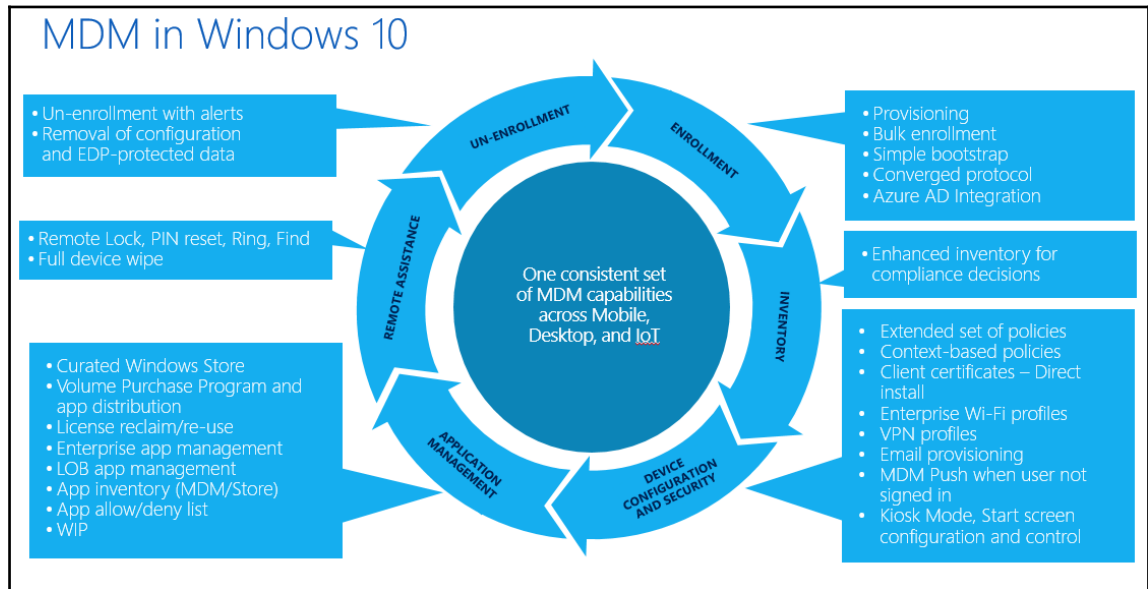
MDM in Windows 10

• Un-enrollment with alerts
• Removal of configuration and EDP-protected data

UN-ENROLLMENT

ENROLLMENT

• Provisioning
• Bulk enrollment
• Simple bootstrap
• Converged protocol
• Azure AD Integration

• Remote Lock, PIN reset, Ring, Find
• Full device wipe

REMOTE ASSISTANCE

One consistent set of MDM capabilities across Mobile, Desktop, and IoT

INVENTORY

• Enhanced inventory for compliance decisions

• Extended set of policies
• Context-based policies
• Client certificates – Direct install
• Enterprise Wi-Fi profiles
• VPN profiles
• Email provisioning
• MDM Push when user not signed in
• Kiosk Mode, Start screen configuration and control

• Curated Windows Store
• Volume Purchase Program and app distribution
• License reclaim/re-use
• Enterprise app management
• LOB app management
• App inventory (MDM/Store)
• App allow/deny list
• WIP

APPLICATION MANAGEMENT

DEVICE CONFIGURATION AND SECURITY